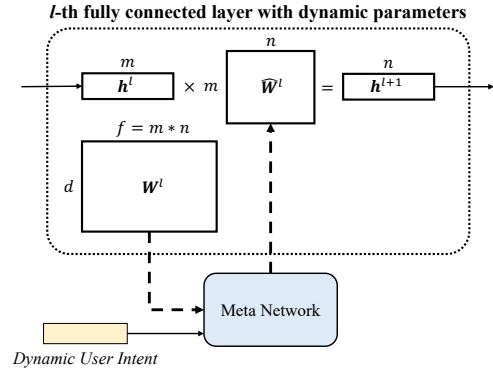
*l*-th fully connected layer with dynamic parameters

$m$

$\boldsymbol{h}^l$

$\times$ $m$

$n$

$\widehat{\boldsymbol{W}}^l$

$=$

$n$

$\boldsymbol{h}^{l+1}$

$f = m * n$

$d$

$\boldsymbol{W}^l$

Meta Network

Dynamic User Intent